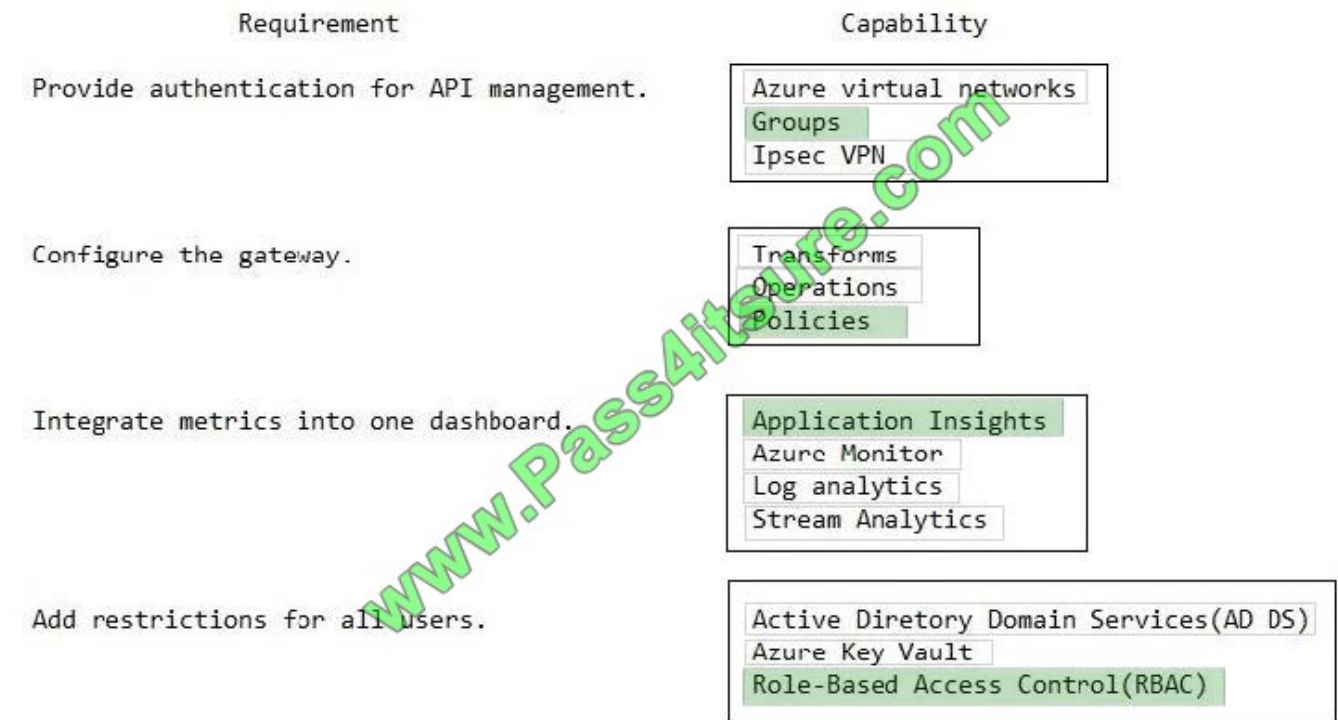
| Requirement | Capability |
|---|---|
| Provide authentication for API management. | Azure virtual networks<br>Groups<br>Ipsec VPN |
| Configure the gateway. | Transforms<br>Operations<br>Policies |
| Integrate metrics into one dashboard. | Application Insights<br>Azure Monitor<br>Log analytics<br>Stream Analytics |
| Add restrictions for all users. | Active Diretory Domain Services(AD DS)<br>Azure Key Vault<br>Role-Based Access Control(RBAC) |

www.Pass4itsure.com